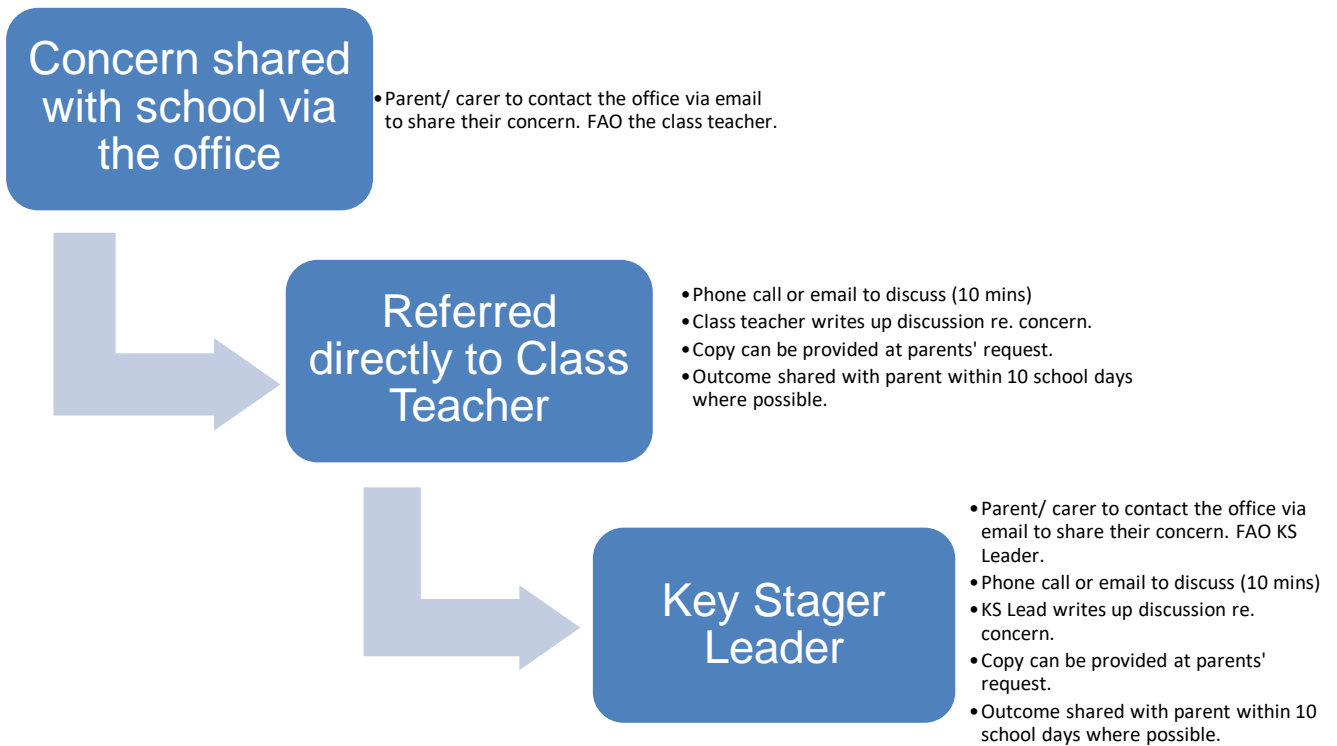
Concern shared with school via the office

- Parent/ carer to contact the office via email to share their concern. FAO the class teacher.

Referred directly to Class Teacher

- Phone call or email to discuss (10 mins)
- Class teacher writes up discussion re. concern.
- Copy can be provided at parents' request.
- Outcome shared with parent within 10 school days where possible.

Key Stager Leader

- Parent/ carer to contact the office via email to share their concern. FAO KS Leader.
- Phone call or email to discuss (10 mins)
- KS Lead writes up discussion re. concern.
- Copy can be provided at parents' request.
- Outcome shared with parent within 10 school days where possible.